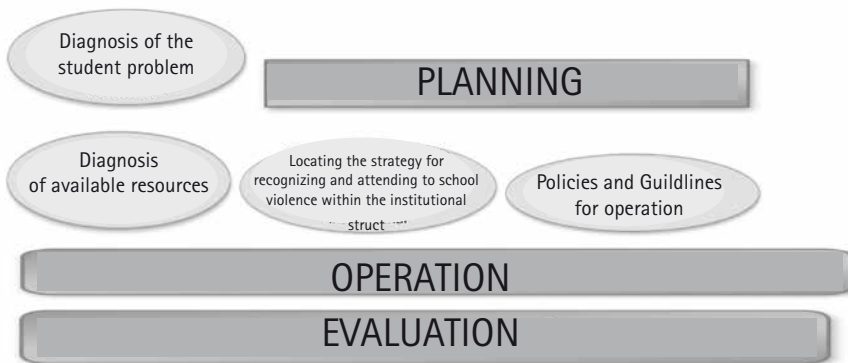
Diagnosis of the student problem

PLANNING

Diagnosis of available resources

Locating the strategy for recognizing and attending to school violence within the institutional struct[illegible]

Policies and Guildlines for operation

OPERATION

EVALUATION